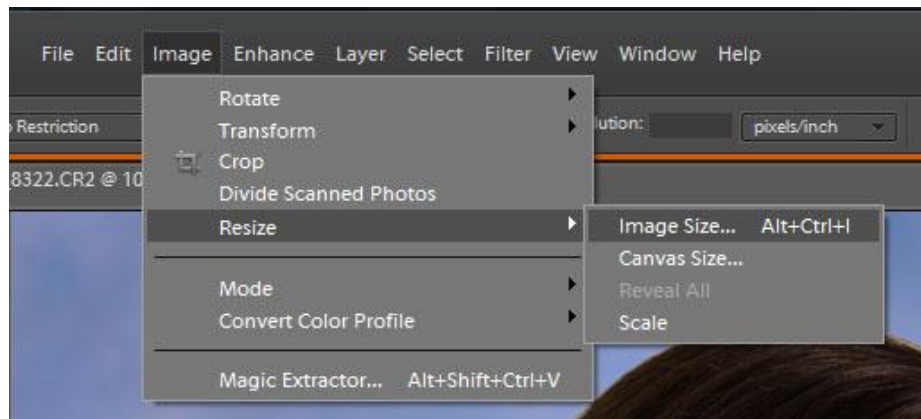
File Edit Image Enhance Layer Select Filter View Window Help

Restriction

lution:

pixels/inch

8322.CR2 @ 10

Rotate
Transform
Crop
Divide Scanned Photos
Resize
Mode
Convert Color Profile
Magic Extractor... Alt+Shift+Ctrl+V

Image Size... Alt+Ctrl+I
Canvas Size...
Reveal All
Scale